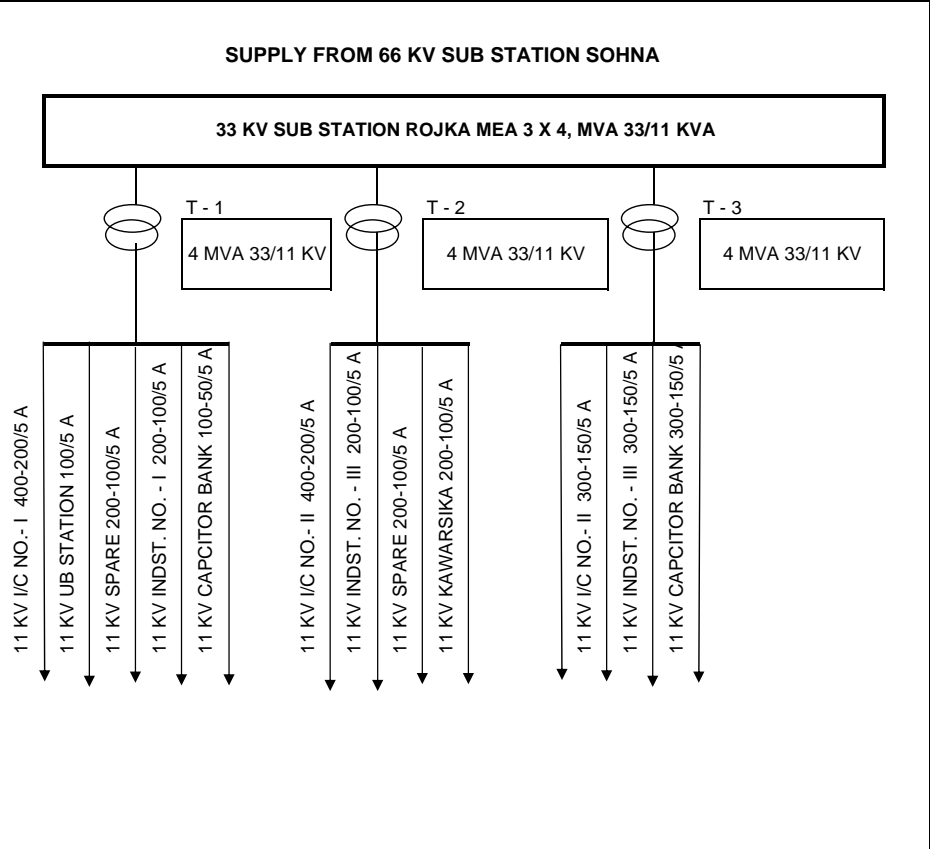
SUPPLY FROM 66 KV SUB STATION SOHNA

33 KV SUB STATION ROJKA MEA 3 X 4, MVA 33/11 KVA

T - 1
4 MVA 33/11 KV

T - 2
4 MVA 33/11 KV

T - 3
4 MVA 33/11 KV

11 KV I/C NO.- I 400-200/5 A
11 KV UB STATION 100/5 A
11 KV SPARE 200-100/5 A
11 KV INDST. NO. - I 200-100/5 A
11 KV CAPCITOR BANK 100-50/5 A

11 KV I/C NO.- II 400-200/5 A
11 KV INDST. NO. - III 200-100/5 A
11 KV SPARE 200-100/5 A
11 KV KAWARSIKA 200-100/5 A

11 KV I/C NO.- II 300-150/5 A
11 KV INDST. NO. - III 300-150/5 A
11 KV CAPCITOR BANK 300-150/5 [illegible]